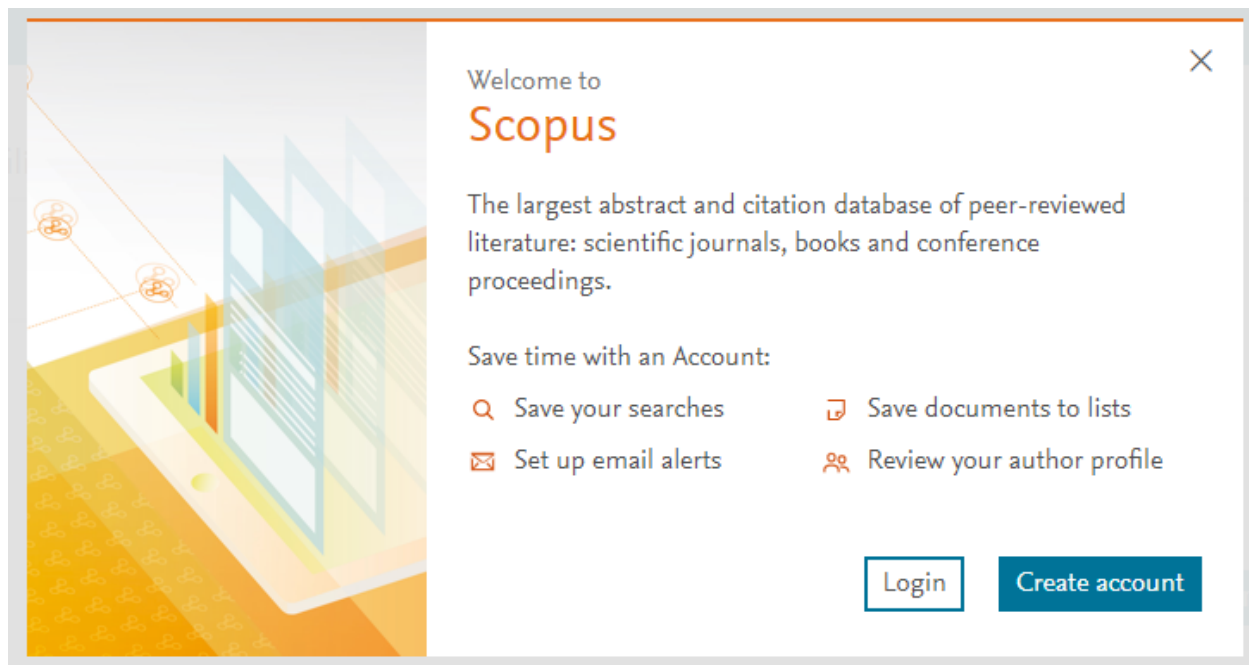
Welcome to
Scopus

The largest abstract and citation database of peer-reviewed literature: scientific journals, books and conference proceedings.

Save time with an Account:

Save your searches

Save documents to lists

Set up email alerts

Review your author profile

Login

Create account